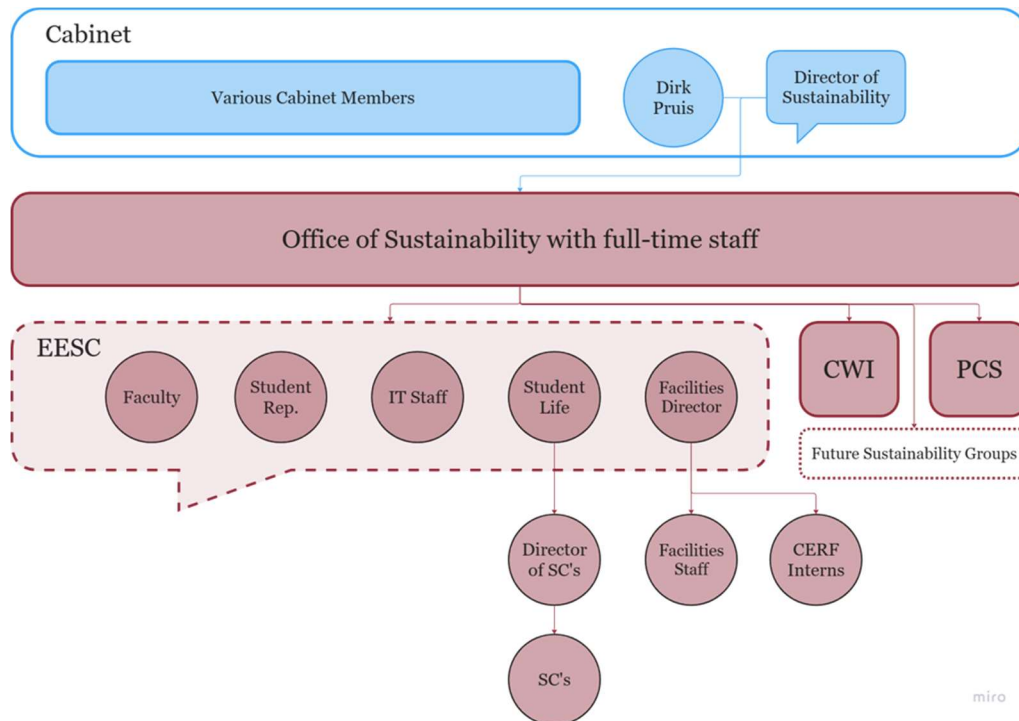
Cabinet

Various Cabinet Members

Dirk Pruis

Director of Sustainability

Office of Sustainability with full-time staff

EESC

Faculty

Student Rep.

IT Staff

Student Life

Facilities Director

CWI

PCS

Future Sustainability Groups

Director of SC's

Facilities Staff

CERF Interns

SC's

miro